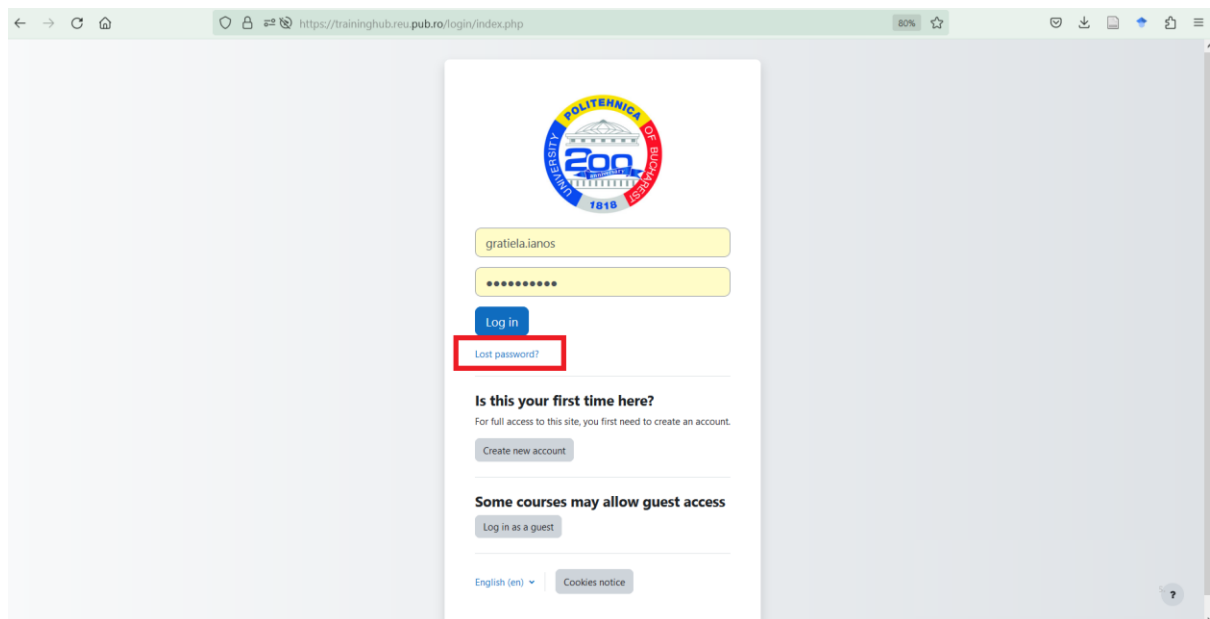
https://traininghub.reu.pub.ro/login/index.php

80%

POLITEHNICA UNIVERSITY OF BUCHAREST
200
1818

gratiela.ianos

••••••••••

Log in

Lost password?

Is this your first time here?

For full access to this site, you first need to create an account.

Create new account

Some courses may allow guest access

Log in as a guest

English (en)

Cookies notice

?